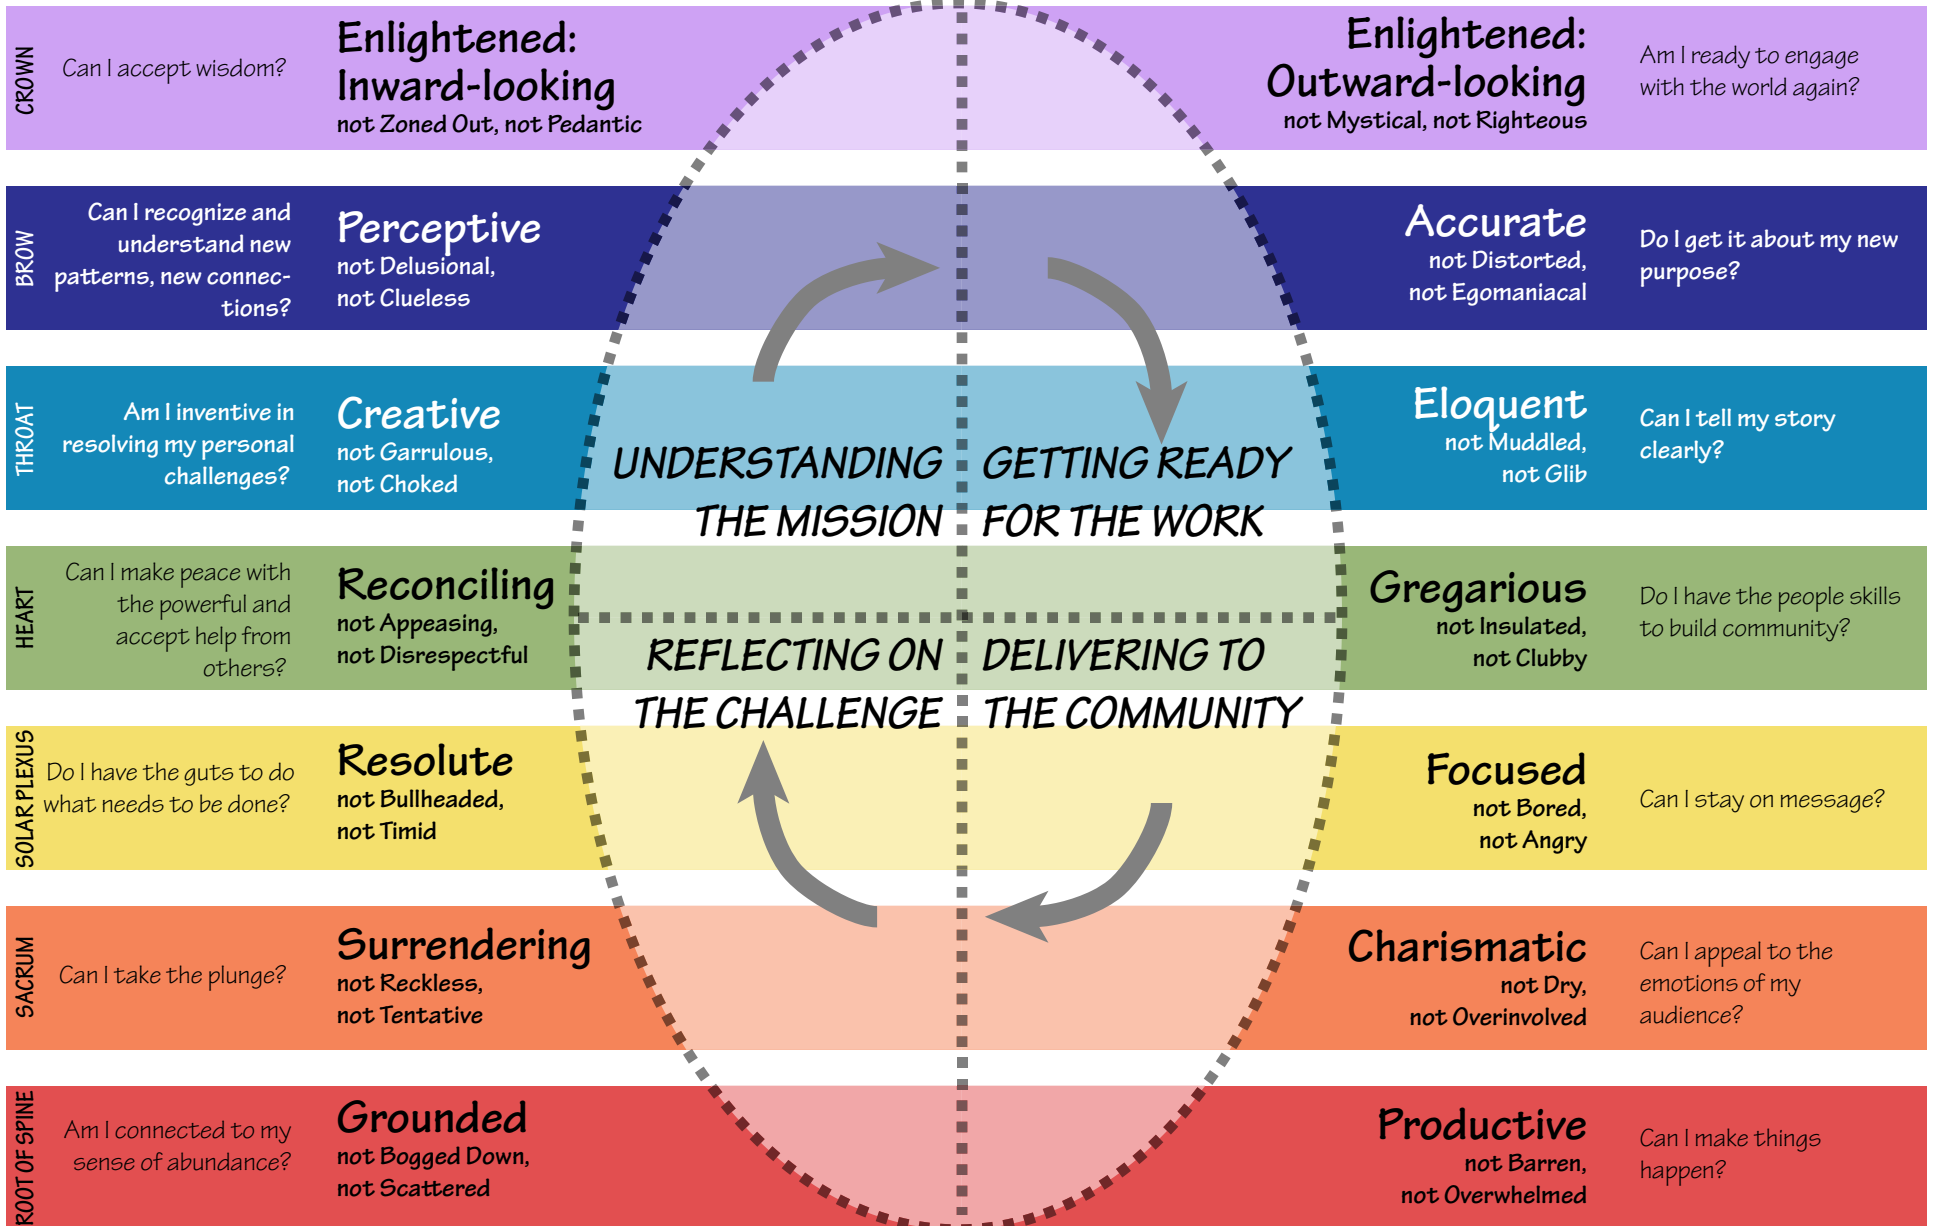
CROWN

Can I accept wisdom?

Enlightened: Inward-looking
not Zoned Out, not Pedantic

Enlightened: Outward-looking
not Mystical, not Righteous

Am I ready to engage with the world again?

BROW

Can I recognize and understand new patterns, new connections?

Perceptive
not Delusional, not Clueless

Accurate
not Distorted, not Egomaniacal

Do I get it about my new purpose?

THROAT

Am I inventive in resolving my personal challenges?

Creative
not Garrulous, not Choked

UNDERSTANDING THE MISSION

GETTING READY FOR THE WORK

Eloquent
not Muddled, not Glib

Can I tell my story clearly?

HEART

Can I make peace with the powerful and accept help from others?

Reconciling
not Appeasing, not Disrespectful

REFLECTING ON THE CHALLENGE

DELIVERING TO THE COMMUNITY

Gregarious
not Insulated, not Clubby

Do I have the people skills to build community?

SOLAR PLEXUS

Do I have the guts to do what needs to be done?

Resolute
not Bullheaded, not Timid

Focused
not Bored, not Angry

Can I stay on message?

SACRUM

Can I take the plunge?

Surrendering
not Reckless, not Tentative

Charismatic
not Dry, not Overinvolved

Can I appeal to the emotions of my audience?

ROOT OF SPINE

Am I connected to my sense of abundance?

Grounded
not Bogged Down, not Scattered

Productive
not Barren, not Overwhelmed

Can I make things happen?